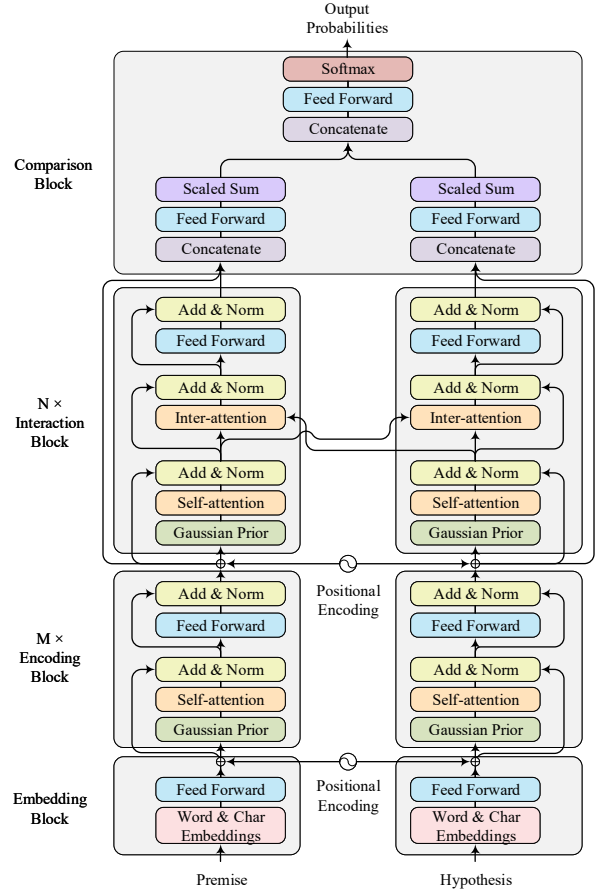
Output Probabilities

Softmax

Feed Forward

Concatenate

Comparison Block

Scaled Sum

Feed Forward

Concatenate

Scaled Sum

Feed Forward

Concatenate

Add & Norm

Feed Forward

Add & Norm

Inter-attention

Add & Norm

Self-attention

Gaussian Prior

N × Interaction Block

Add & Norm

Feed Forward

Add & Norm

Inter-attention

Add & Norm

Self-attention

Gaussian Prior

Positional Encoding

M × Encoding Block

Add & Norm

Feed Forward

Add & Norm

Self-attention

Gaussian Prior

Add & Norm

Feed Forward

Add & Norm

Self-attention

Gaussian Prior

Positional Encoding

Embedding Block

Feed Forward

Word & Char Embeddings

Feed Forward

Word & Char Embeddings

Premise

Hypothesis